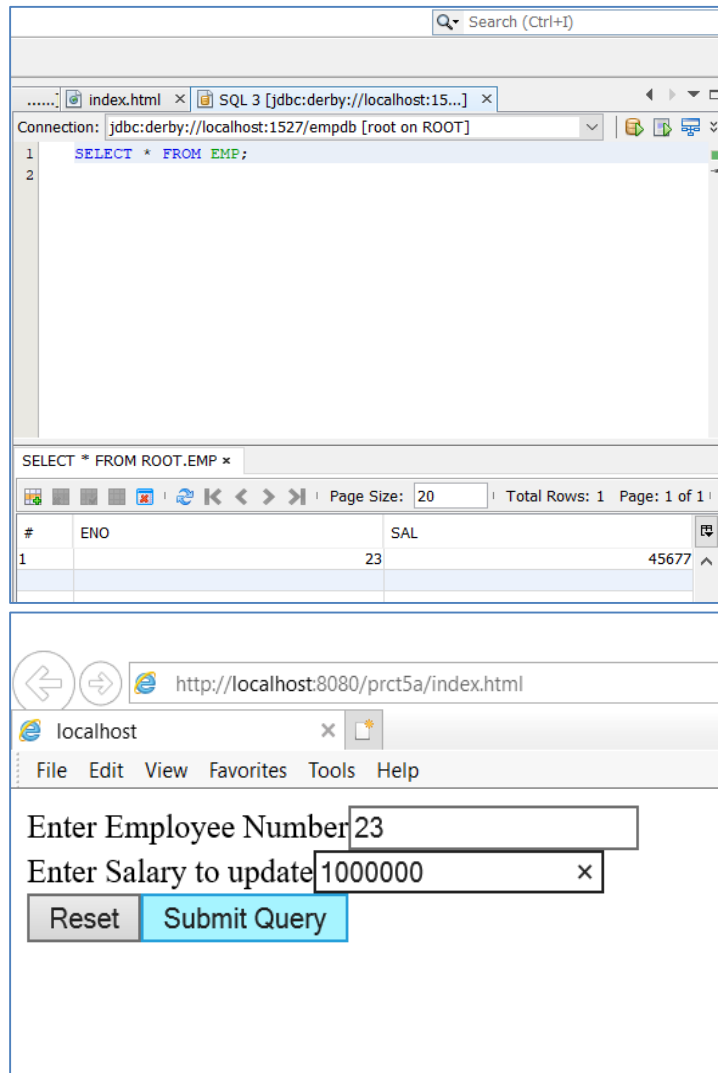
Search (Ctrl+I)

...... index.html × SQL 3 [jdbc:derby://localhost:15...] ×

Connection: jdbc:derby://localhost:1527/empdb [root on ROOT]

1 SELECT * FROM EMP;
2

SELECT * FROM ROOT.EMP ×

Page Size: 20 | Total Rows: 1 | Page: 1 of 1

| # | ENO | SAL |
|---|---|---|
| 1 | 23 | 45677 |

http://localhost:8080/prct5a/index.html

localhost ×

File Edit View Favorites Tools Help

Enter Employee Number 23

Enter Salary to update 1000000 ×

Reset Submit Query